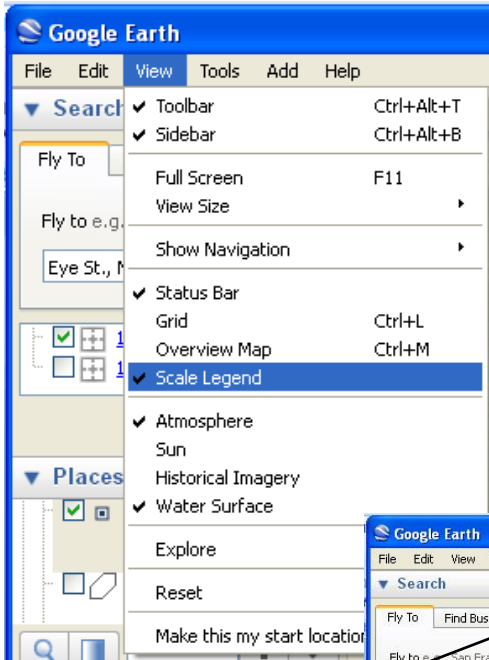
Google Earth

File Edit View Tools Add Help

Search

Fly To

Fly to e.g.

Eye St., N

1

1

Places

Toolbar Ctrl+Alt+T
Sidebar Ctrl+Alt+B

Full Screen F11
View Size

Show Navigation

Status Bar
Grid Ctrl+L
Overview Map Ctrl+M
Scale Legend

Atmosphere
Sun
Historical Imagery
Water Surface

Explore

Reset

Make this my start location

Google Earth

File Edit View

Search

Fly To Find Bus

Fly to e.g. San Fra